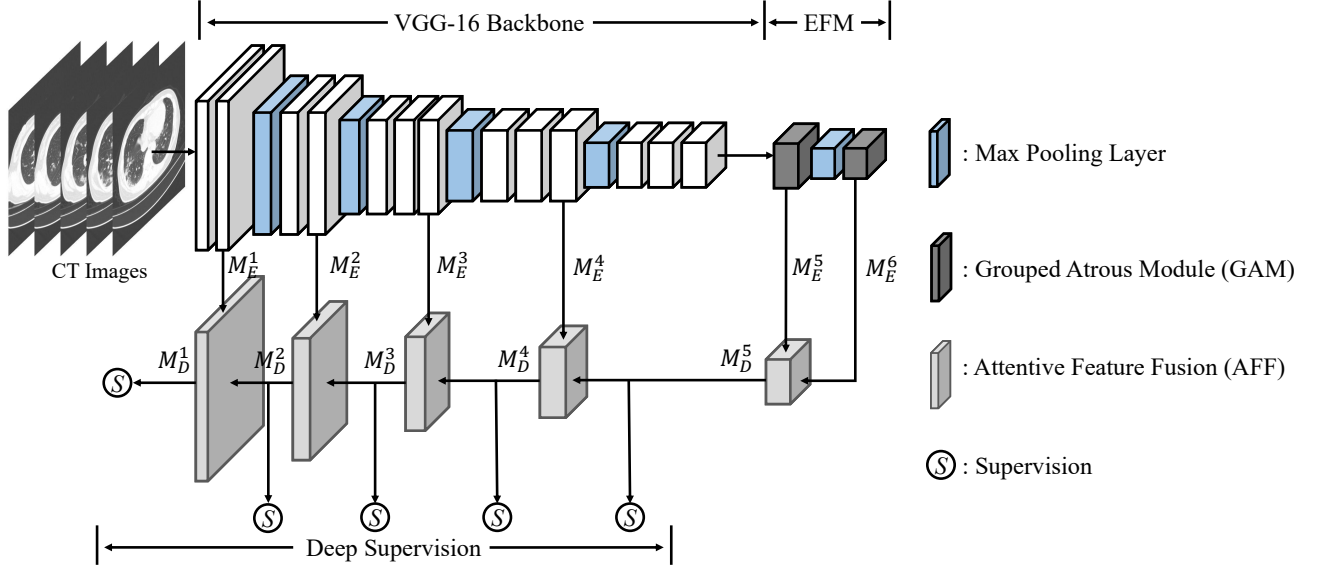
VGG-16 Backbone

EFM

CT Images

$M_E^1$

$M_E^2$

$M_E^3$

$M_E^4$

$M_E^5$

$M_E^6$

$M_D^1$

$M_D^2$

$M_D^3$

$M_D^4$

$M_D^5$

S

S

S

S

S

Deep Supervision

: Max Pooling Layer

: Grouped Atrous Module (GAM)

: Attentive Feature Fusion (AFF)

S : Supervision